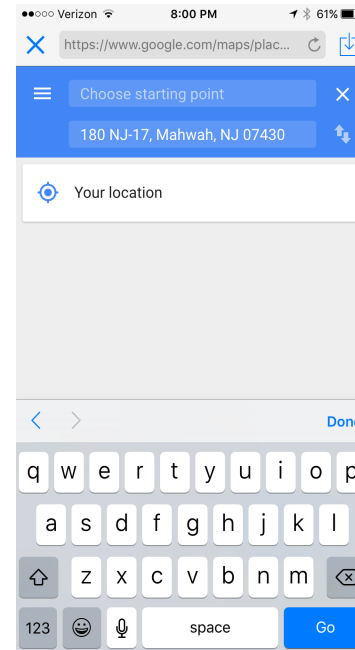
●●○○○ Verizon 8:00 PM 61%

https://www.google.com/maps/plac...

Choose starting point

180 NJ-17, Mahwah, NJ 07430

Your location

Done

q w e r t y u i o p

a s d f g h j k l

z x c v b n m

123

space

Go